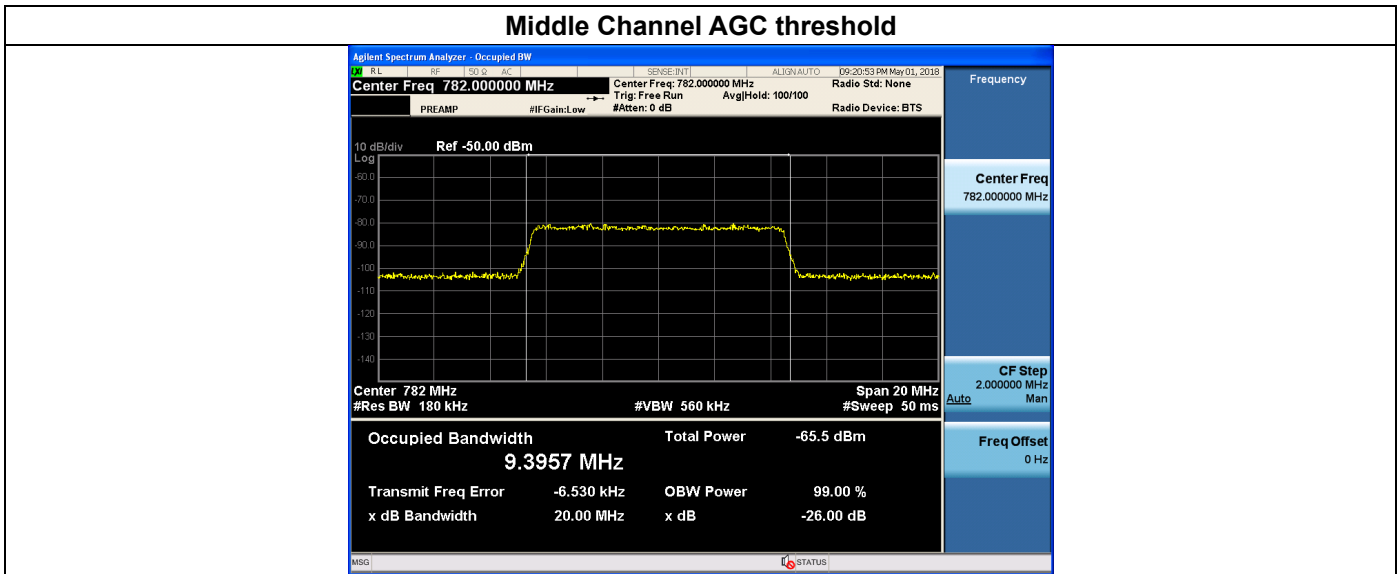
Middle Channel AGC threshold

Agilent Spectrum Analyzer - Occupied BW

RL RF 50 Ω AC SENSE:INT ALIGN AUTO 09:20:53 PM May 01, 2018

Center Freq 782.000000 MHz
PREAMP #IFGain:Low
Center Freq: 782.000000 MHz
Trig: Free Run Avg|Hold: 100/100
#Atten: 0 dB
Radio Std: None
Radio Device: BTS

Frequency

10 dB/div Ref -50.00 dBm
Log
-60.0
-70.0
-80.0
-90.0
-100
-110
-120
-130
-140

Center 782 MHz Span 20 MHz
#Res BW 180 kHz #VBW 560 kHz #Sweep 50 ms

Center Freq
782.000000 MHz

CF Step
2.000000 MHz
Auto Man

Freq Offset
0 Hz

Occupied Bandwidth
9.3957 MHz
Total Power -65.5 dBm

Transmit Freq Error -6.530 kHz OBW Power 99.00 %
x dB Bandwidth 20.00 MHz x dB -26.00 dB

MSG STATUS